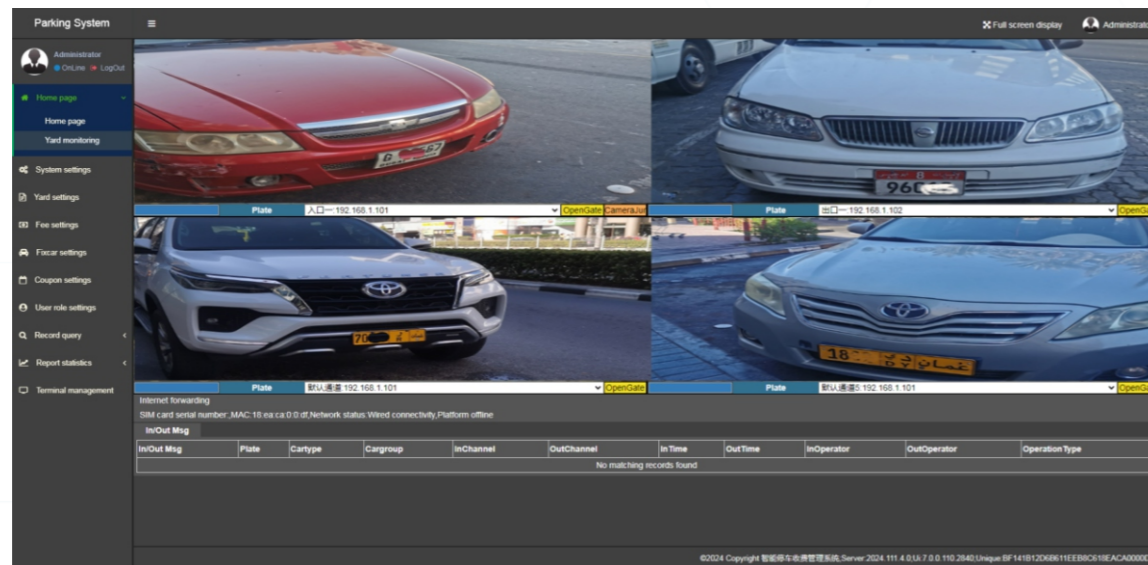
Parking System

≡

Full screen display Administrat

Administrator
OnLine LogOut

Home page
Home page
Yard monitoring
System settings
Yard settings
Fee settings
Fixcar settings
Coupon settings
User role settings
Record query
Report statistics
Terminal management

Plate 入口一:192.168.1.101 OpenGate CameraJu

Plate 出口一:192.168.1.102 OpenG

Plate 默认通道:192.168.1.101 OpenGate

Plate 默认通道5:192.168.1.101 OpenG

Internet forwarding
SIM card serial number:,MAC:18:ea:ca:0:0:df,Network status:Wired connectivity,Platform offline

In/Out Msg

| In/Out Msg | Plate | Cartype | Cargroup | InChannel | OutChannel | InTime | OutTime | InOperator | OutOperator | OperationType |
|---|---|---|---|---|---|---|---|---|---|---|
| No matching records found | | | | | | | | | | |

©2024 Copyright 智能停车收费管理系统;Server:2024.111.4.0;Ui:7.0.0.110.2840;Unique:BF141B12D6B611EEB8C618EACA0000